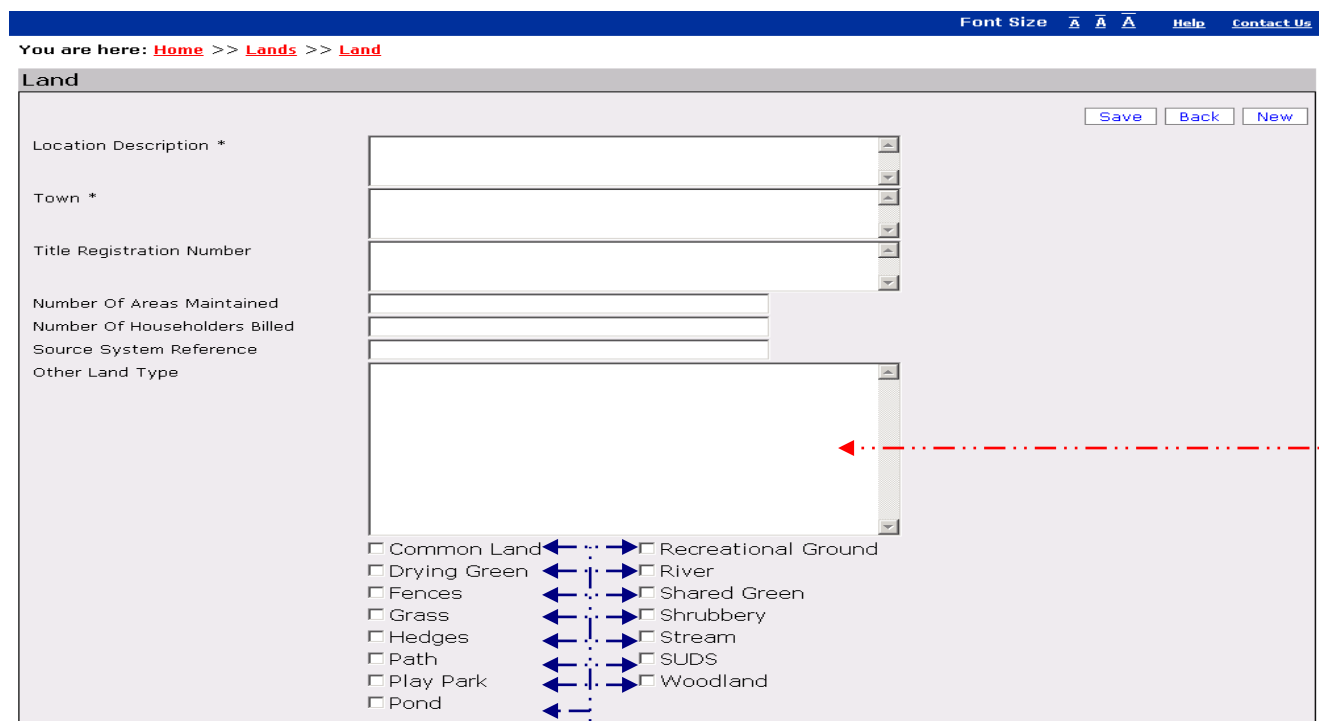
Font Size A A A Help Contact Us

You are here: Home >> Lands >> Land

Land

Save Back New

Location Description *

Town *

Title Registration Number

Number Of Areas Maintained

Number Of Householders Billed

Source System Reference

Other Land Type

☐ Common Land ☐ Recreational Ground
☐ Drying Green ☐ River
☐ Fences ☐ Shared Green
☐ Grass ☐ Shrubbery
☐ Hedges ☐ Stream
☐ Path ☐ SUDS
☐ Play Park ☐ Woodland
☐ Pond